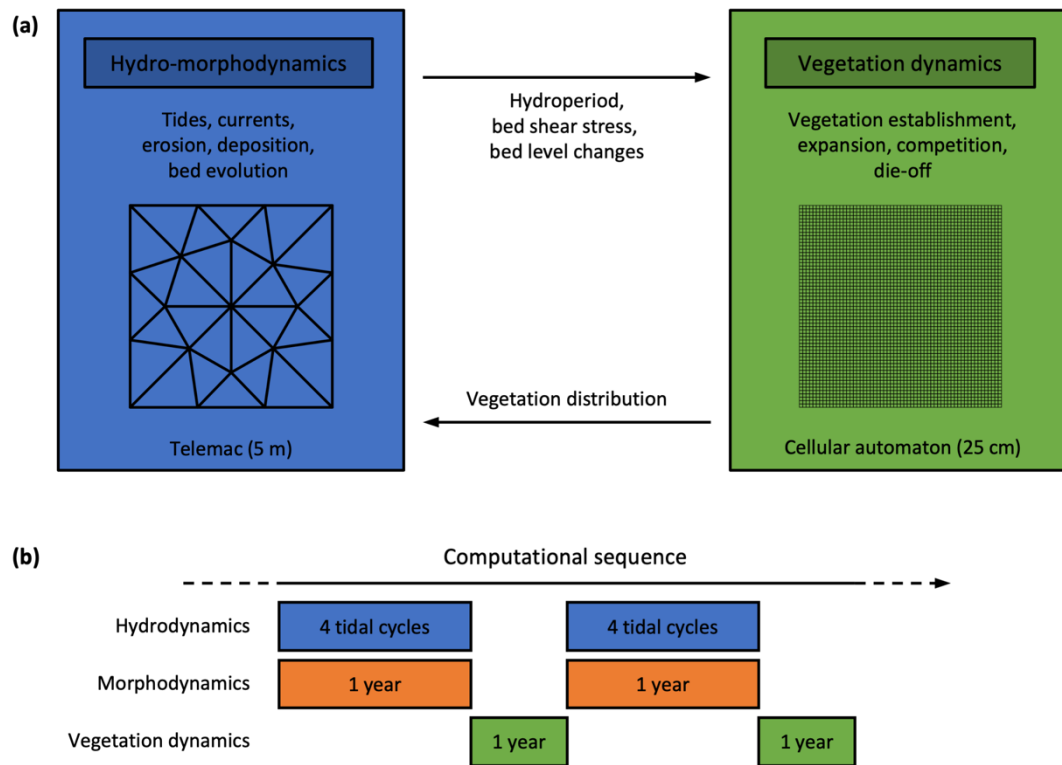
(a)

Hydro-morphodynamics

Tides, currents, erosion, deposition, bed evolution

Telemac (5 m)

Hydroperiod, bed shear stress, bed level changes

Vegetation distribution

Vegetation dynamics

Vegetation establishment, expansion, competition, die-off

Cellular automaton (25 cm)

(b)

Computational sequence

Hydrodynamics

4 tidal cycles

4 tidal cycles

Morphodynamics

1 year

1 year

Vegetation dynamics

1 year

1 year